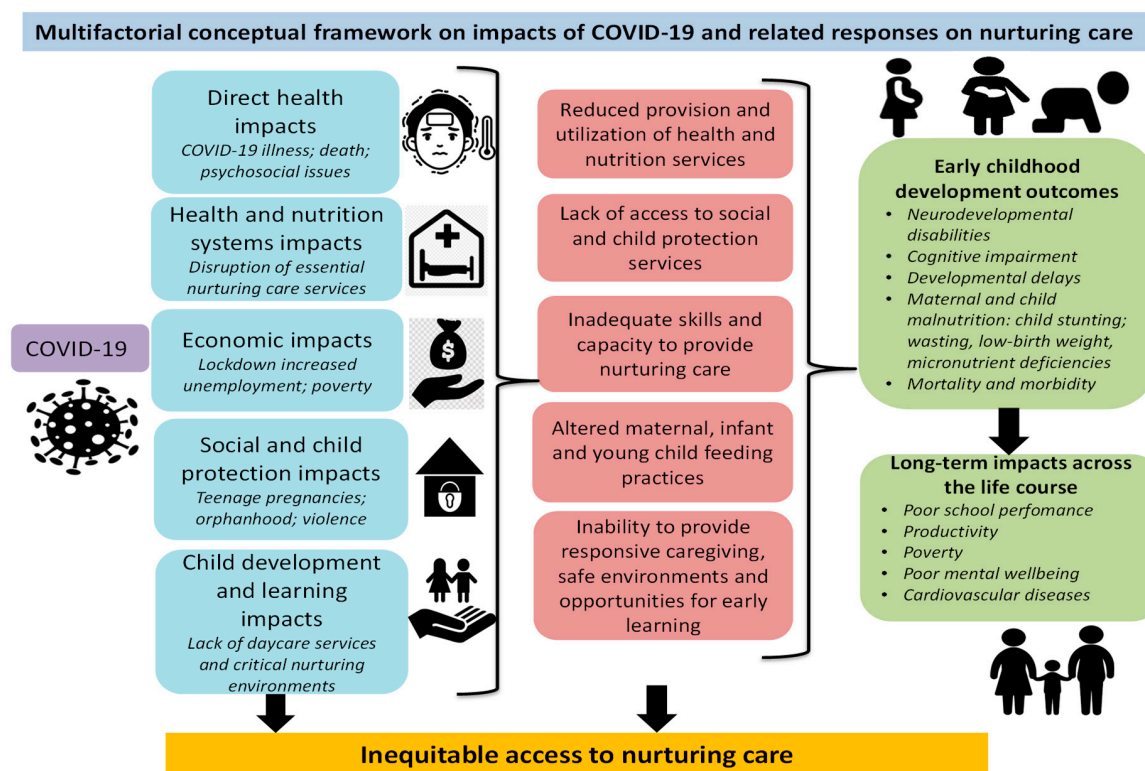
Multifactorial conceptual framework on impacts of COVID-19 and related responses on nurturing care

COVID-19

Direct health impacts
COVID-19 illness; death; psychosocial issues

Health and nutrition systems impacts
Disruption of essential nurturing care services

Economic impacts
Lockdown increased unemployment; poverty

Social and child protection impacts
Teenage pregnancies; orphanhood; violence

Child development and learning impacts
Lack of daycare services and critical nurturing environments

Reduced provision and utilization of health and nutrition services

Lack of access to social and child protection services

Inadequate skills and capacity to provide nurturing care

Altered maternal, infant and young child feeding practices

Inability to provide responsive caregiving, safe environments and opportunities for early learning

Early childhood development outcomes
• Neurodevelopmental disabilities
• Cognitive impairment
• Developmental delays
• Maternal and child malnutrition: child stunting; wasting, low-birth weight, micronutrient deficiencies
• Mortality and morbidity

Long-term impacts across the life course
• Poor school perfomance
• Productivity
• Poverty
• Poor mental wellbeing
• Cardiovascular diseases

Inequitable access to nurturing care